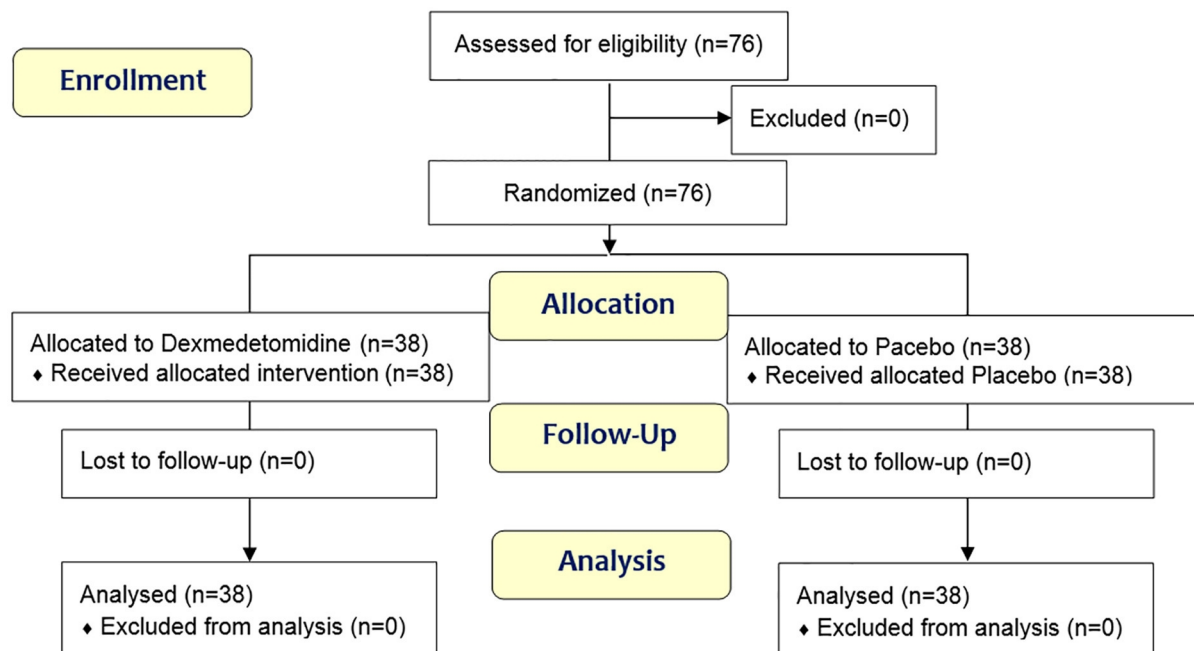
Enrollment

Assessed for eligibility (n=76)

Excluded (n=0)

Randomized (n=76)

Allocation

Allocated to Dexmedetomidine (n=38)
♦ Received allocated intervention (n=38)

Allocated to Pacebo (n=38)
♦ Received allocated Placebo (n=38)

Follow-Up

Lost to follow-up (n=0)

Lost to follow-up (n=0)

Analysis

Analysed (n=38)
♦ Excluded from analysis (n=0)

Analysed (n=38)
♦ Excluded from analysis (n=0)